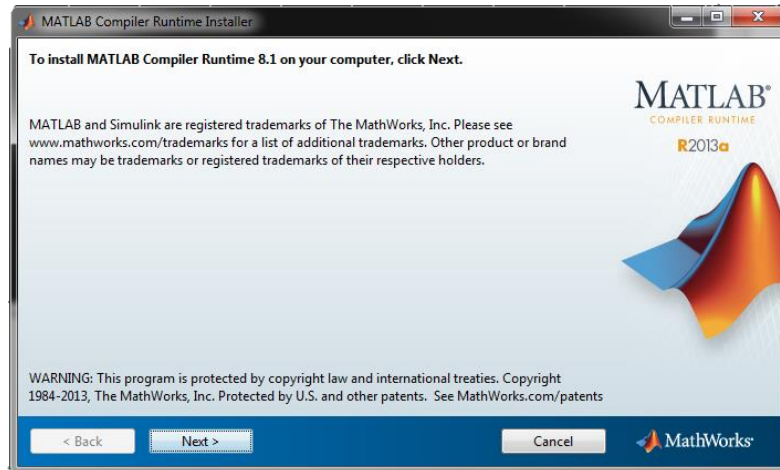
MATLAB Compiler Runtime Installer

To install MATLAB Compiler Runtime 8.1 on your computer, click Next.

MATLAB®
COMPILER RUNTIME
R2013a

MATLAB and Simulink are registered trademarks of The MathWorks, Inc. Please see www.mathworks.com/trademarks for a list of additional trademarks. Other product or brand names may be trademarks or registered trademarks of their respective holders.

WARNING: This program is protected by copyright law and international treaties. Copyright 1984-2013, The MathWorks, Inc. Protected by U.S. and other patents. See MathWorks.com/patents

< Back
Next >
Cancel
MathWorks®